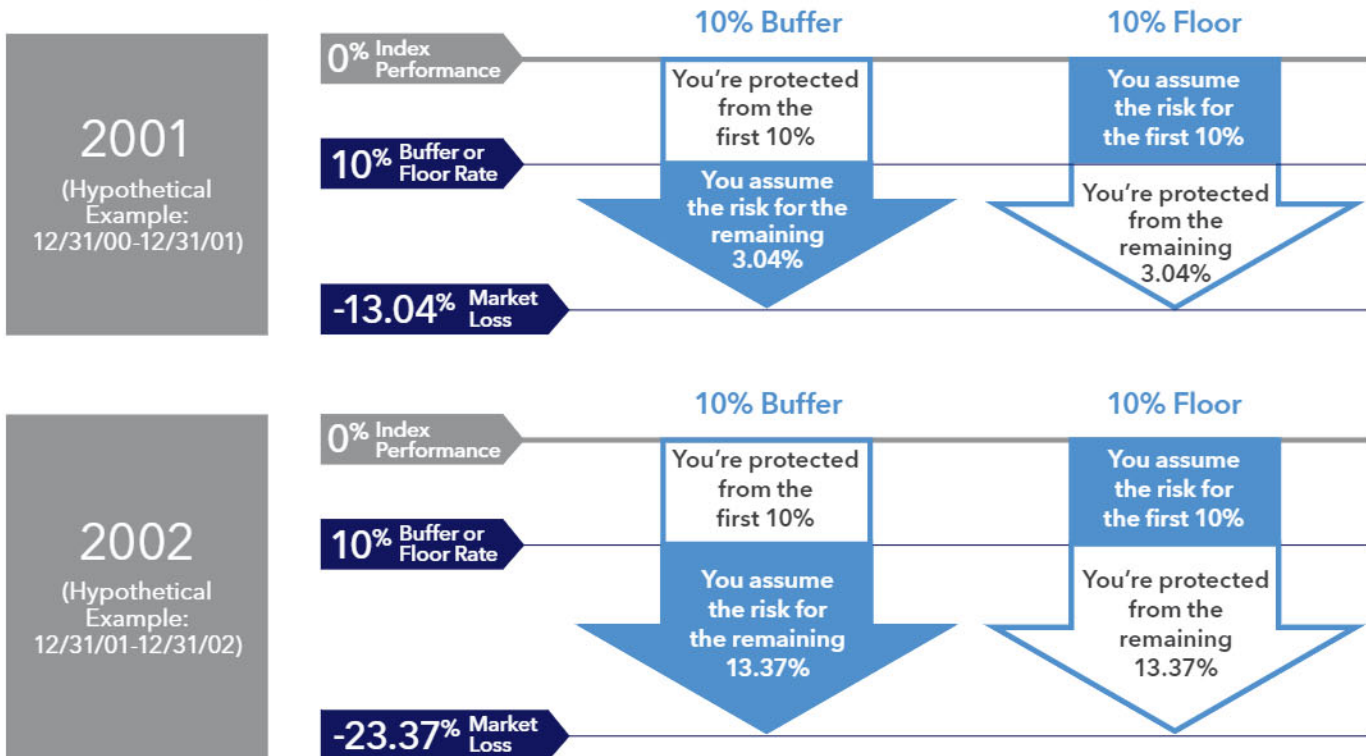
2001
(Hypothetical Example: 12/31/00-12/31/01)

0% Index Performance

10% Buffer or Floor Rate

-13.04% Market Loss

10% Buffer

You're protected from the first 10%

You assume the risk for the remaining 3.04%

10% Floor

You assume the risk for the first 10%

You're protected from the remaining 3.04%

2002
(Hypothetical Example: 12/31/01-12/31/02)

0% Index Performance

10% Buffer or Floor Rate

-23.37% Market Loss

10% Buffer

You're protected from the first 10%

You assume the risk for the remaining 13.37%

10% Floor

You assume the risk for the first 10%

You're protected from the remaining 13.37%